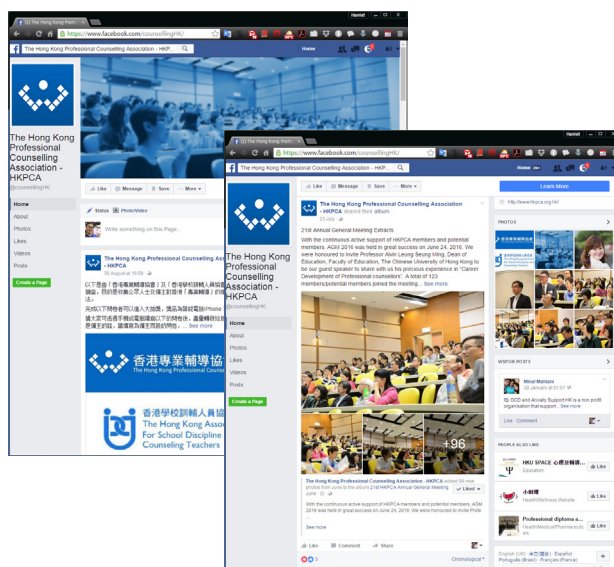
(1) The Hong Kong Profe...
Hamist
https://www.facebook.com/counsellingHK/
The Hong Kong Professional Counselling Association - HKPCA
Home

The Hong Kong Professional Counselling Association - HKPCA
@counsellingHK
Home
About
Photos
Likes
Videos
Posts
Create a Page

Like
Message
Save
More
Status
Photo/Video
Write something on this Page...

The Hong Kong Professional Counselling Association - HKPCA
29 August at 15:09
以下是由「香港專業輔導協會」及「香港學校訓輔人員協會」... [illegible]
... See more
香港專業輔導協會
The Hong Kong Professional Counselling Association
香港學校訓輔人員協會
The Hong Kong Association For School Discipline & Counseling Teachers

(1) The Hong Kong Profe...
Hamist
https://www.facebook.com/counsellingHK/
The Hong Kong Professional Counselling Association - HKPCA
Home

The Hong Kong Professional Counselling Association - HKPCA
@counsellingHK
Home
About
Photos
Likes
Videos
Posts
Create a Page

Like
Message
Save
More
Learn More
http://www.hkpca.org.hk/

The Hong Kong Professional Counselling Association - HKPCA shared their album.
23 July
21st Annual General Meeting Extracts
With the continuous active support of HKPCA members and potential members, AGM 2016 was held in great success on June 24, 2016. We were honoured to invite Professor Alvin Leung Seung Ming, Dean of Education, Faculty of Education, The Chinese University of Hong Kong to be our guest speaker to share with us his precious experience in "Career Development of Professional counsellors". A total of 123 members/potential members joined the meeting... See more
+96
The Hong Kong Professional Counselling Association - HKPCA added 99 new photos from June to the album 21st HKPCA Annual General Meeting.
June
Liked
With the continuous active support of HKPCA members and potential members, AGM 2016 was held in great success on June 24, 2016. We were honoured to invite Profe
See more
Like
Comment
More
Chronological

PHOTOS
VISITOR POSTS
Minal Mahtani
25 January at 01:57
OCD and Anxiety Support HK is a non profit organisation that support... See more
Like · Comment
PEOPLE ALSO LIKE
HKU SPACE 心理治療證...
Education
Like
小刺青
Health/Wellness Website
Like
Professional diploma a...
Health/Medical/Pharmaceuticals
Like
English (UK) 中文(香港) Español Português (Brasil) Français (France)